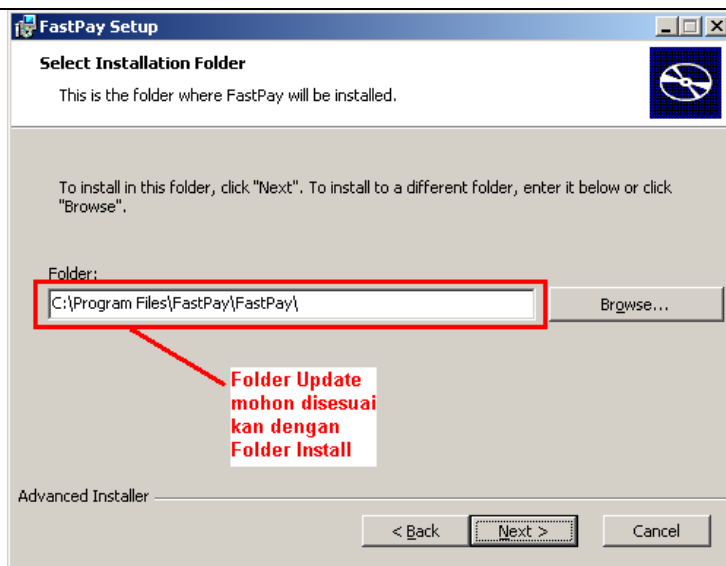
FastPay Setup

Select Installation Folder

This is the folder where FastPay will be installed.

To install in this folder, click "Next". To install to a different folder, enter it below or click "Browse".

Folder:

C:\Program Files\FastPay\FastPay\

Browse...

Folder Update mohon disesuai kan dengan Folder Install

Advanced Installer

< Back

Next >

Cancel